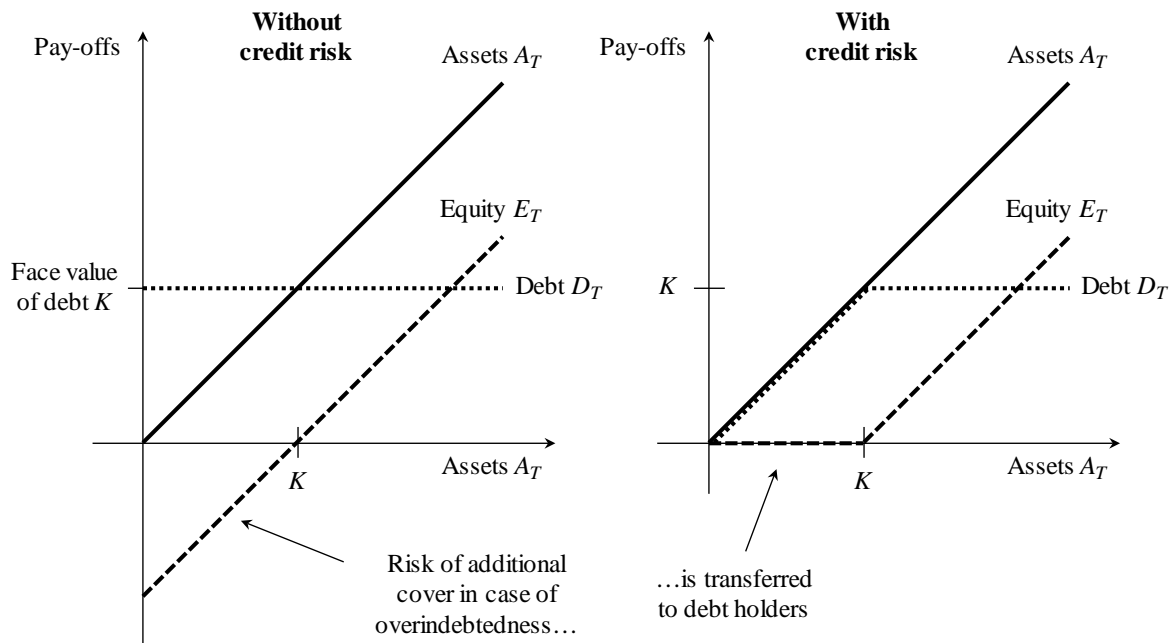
Without credit risk

Pay-offs

Assets $A_T$

Equity $E_T$

Face value of debt $K$

Debt $D_T$

$K$

Assets $A_T$

Risk of additional cover in case of overindebtedness…

With credit risk

Pay-offs

Assets $A_T$

Equity $E_T$

$K$

Debt $D_T$

$K$

Assets $A_T$

…is transferred to debt holders